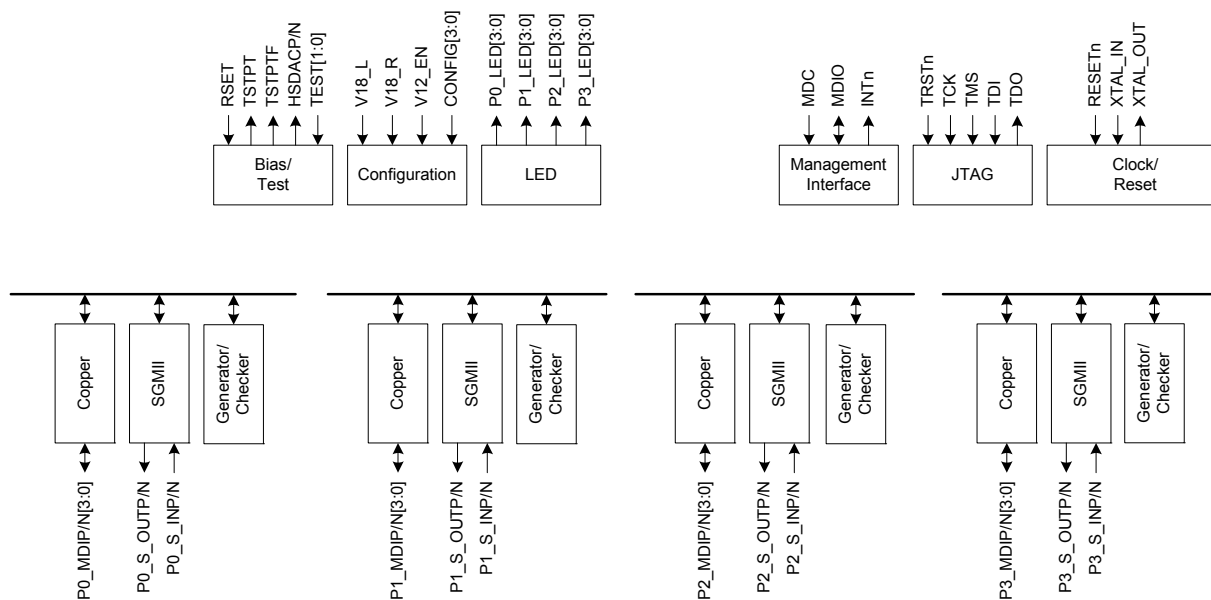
RSET
TSTPT
TSTPTF
HSDACP/N
TEST[1:0]
Bias/ Test

V18_L
V18_R
V12_EN
CONFIG[3:0]
Configuration

P0_LED[3:0]
P1_LED[3:0]
P2_LED[3:0]
P3_LED[3:0]
LED

MDC
MDIO
INTn
Management Interface

TRSTn
TCK
TMS
TDI
TDO
JTAG

RESETn
XTAL_IN
XTAL_OUT
Clock/ Reset

Copper
SGMII
Generator/ Checker
P0_MDIP/N[3:0]
P0_S_OUTP/N
P0_S_INP/N

Copper
SGMII
Generator/ Checker
P1_MDIP/N[3:0]
P1_S_OUTP/N
P1_S_INP/N

Copper
SGMII
Generator/ Checker
P2_MDIP/N[3:0]
P2_S_OUTP/N
P2_S_INP/N

Copper
SGMII
Generator/ Checker
P3_MDIP/N[3:0]
P3_S_OUTP/N
P3_S_INP/N